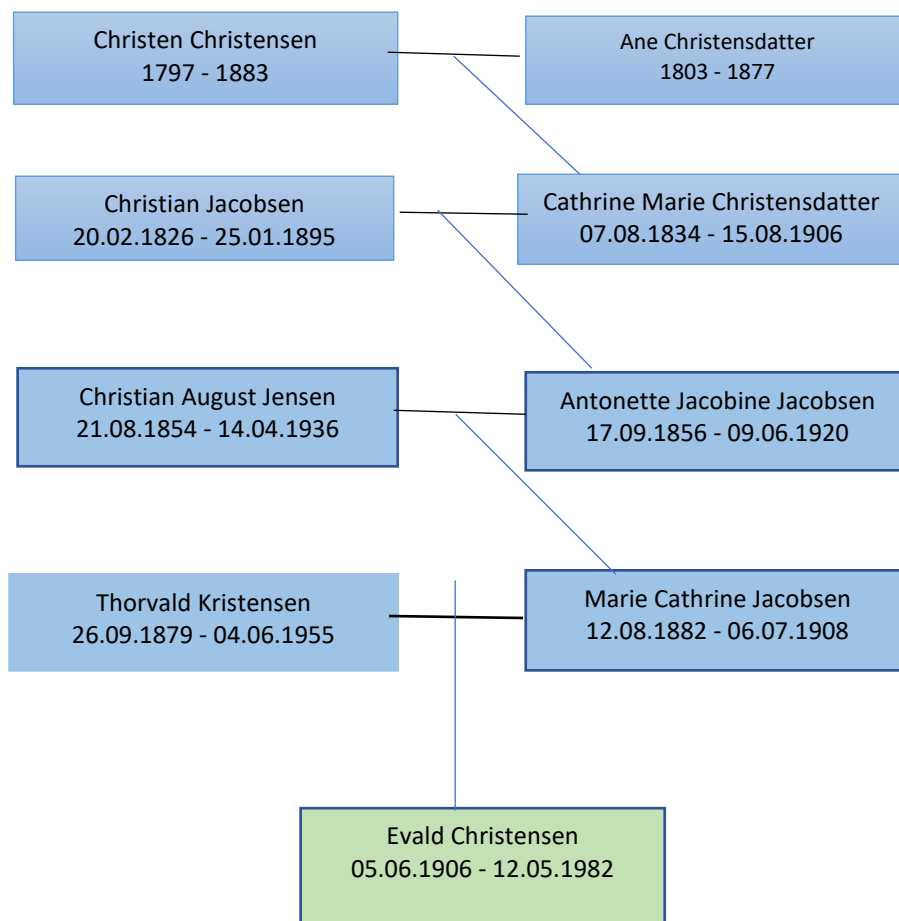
Christen Christensen
1797 - 1883

Ane Christensdatter
1803 - 1877

Christian Jacobsen
20.02.1826 - 25.01.1895

Cathrine Marie Christensdatter
07.08.1834 - 15.08.1906

Christian August Jensen
21.08.1854 - 14.04.1936

Antonette Jacobine Jacobsen
17.09.1856 - 09.06.1920

Thorvald Kristensen
26.09.1879 - 04.06.1955

Marie Cathrine Jacobsen
12.08.1882 - 06.07.1908

Evald Christensen
05.06.1906 - 12.05.1982